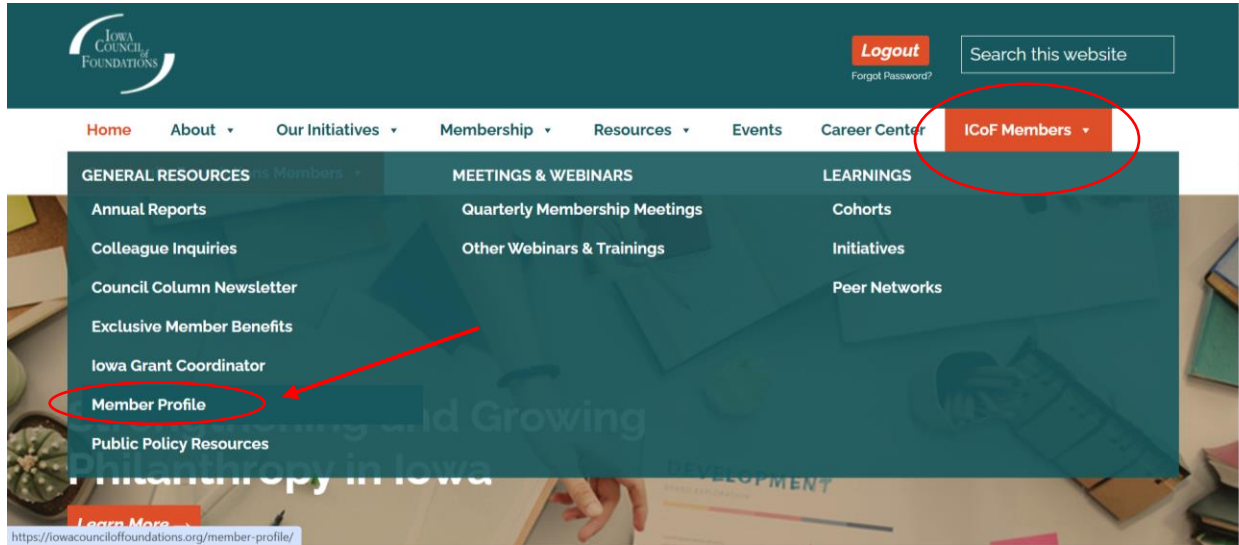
IOWA COUNCIL of FOUNDATIONS

Logout
Forgot Password?

Search this website

Home About ▾ Our Initiatives ▾ Membership ▾ Resources ▾ Events Career Center ICoF Members ▾

GENERAL RESOURCES
Annual Reports
Colleague Inquiries
Council Column Newsletter
Exclusive Member Benefits
Iowa Grant Coordinator
Member Profile
Public Policy Resources

MEETINGS & WEBINARS
Quarterly Membership Meetings
Other Webinars & Trainings

LEARNINGS
Cohorts
Initiatives
Peer Networks

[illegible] and Growing Philanthropy in Iowa

DEVELOPMENT

Learn More →

https://iowacounciloffoundations.org/member-profile/